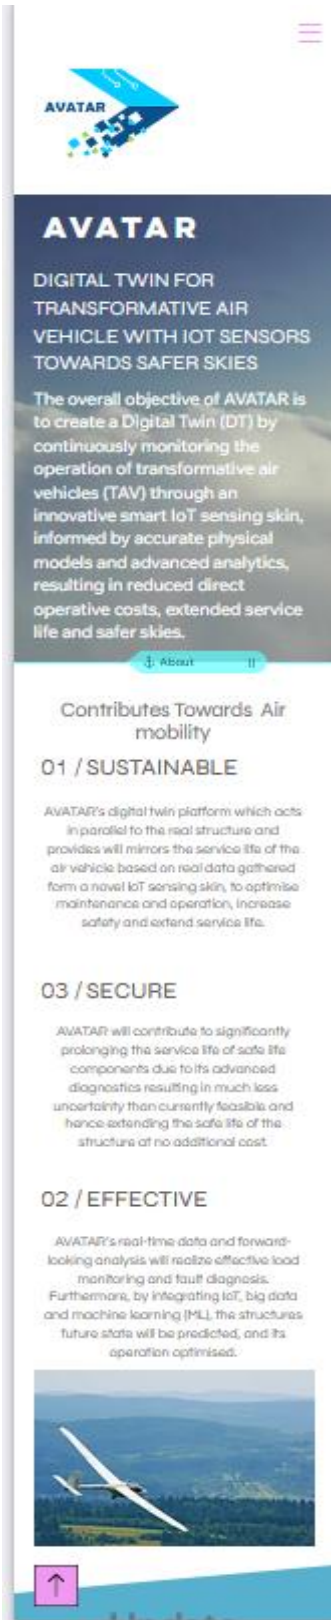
AVATAR

AVATAR

DIGITAL TWIN FOR TRANSFORMATIVE AIR VEHICLE WITH IOT SENSORS TOWARDS SAFER SKIES

The overall objective of AVATAR is to create a Digital Twin (DT) by continuously monitoring the operation of transformative air vehicles (TAV) through an innovative smart IoT sensing skin, informed by accurate physical models and advanced analytics, resulting in reduced direct operative costs, extended service life and safer skies.

About

Contributes Towards Air mobility

01 / SUSTAINABLE

AVATAR's digital twin platform which acts in parallel to the real structure and provides will mirrors the service life of the air vehicle based on real data gathered form a novel IoT sensing skin, to optimise maintenance and operation, increase safety and extend service life.

03 / SECURE

AVATAR will contribute to significantly prolonging the service life of safe life components due to its advanced diagnostics resulting in much less uncertainty than currently feasible and hence extending the safe life of the structure at no additional cost.

02 / EFFECTIVE

AVATAR's real-time data and forward-looking analysis will realize effective load monitoring and fault diagnosis. Furthermore, by integrating IoT, big data and machine learning (ML), the structures future state will be predicted, and its operation optimised.

↑

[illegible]